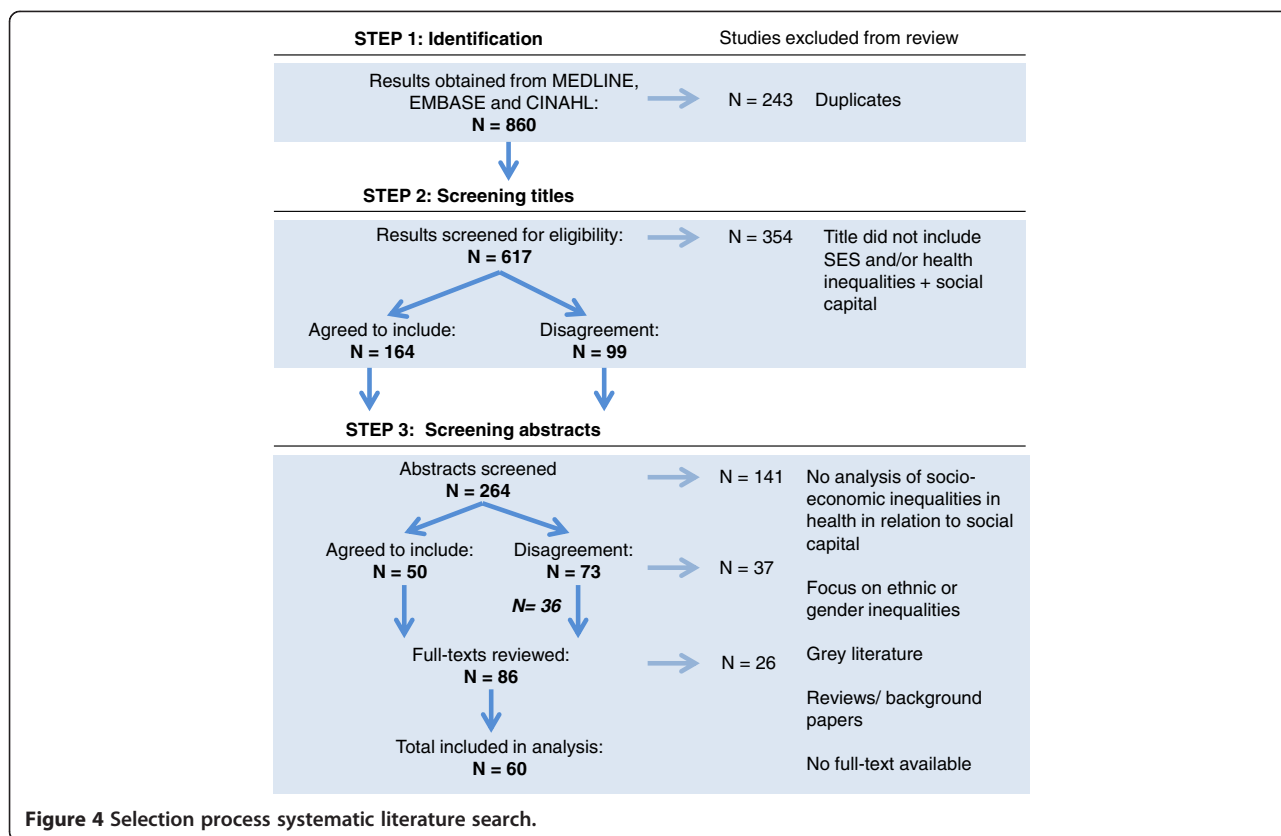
STEP 1: Identification

Studies excluded from review

Results obtained from MEDLINE, EMBASE and CINAHL:
N = 860

N = 243 Duplicates

STEP 2: Screening titles

Results screened for eligibility:
N = 617

N = 354 Title did not include SES and/or health inequalities + social capital

Agreed to include:
N = 164

Disagreement:
N = 99

STEP 3: Screening abstracts

Abstracts screened
N = 264

N = 141 No analysis of socio-economic inequalities in health in relation to social capital

Agreed to include:
N = 50

Disagreement:
N = 73

N = 37

Focus on ethnic or gender inequalities

N= 36

Full-texts reviewed:
N = 86

N = 26 Grey literature

Reviews/ background papers

Total included in analysis:
N = 60

No full-text available

Figure 4 Selection process systematic literature search.